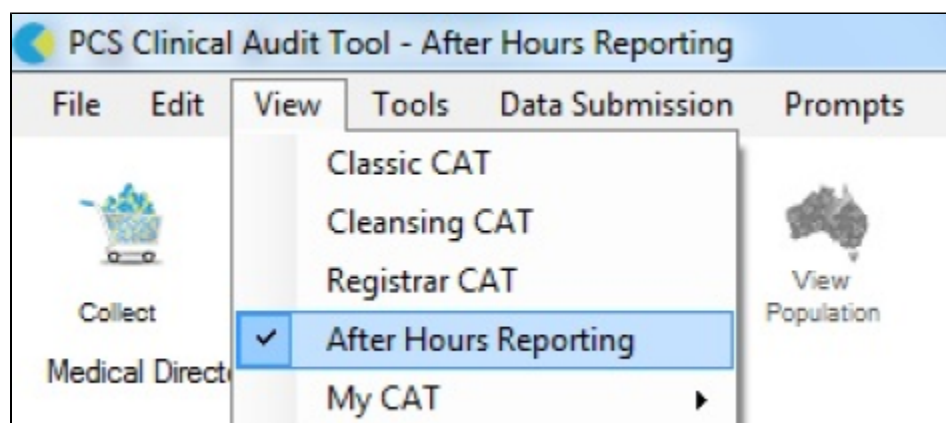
PCS Clinical Audit Tool - After Hours Reporting

File Edit View Tools Data Submission Prompts

Classic CAT
Cleansing CAT
Registrar CAT
After Hours Reporting
My CAT

Collect

Medical Directo

View Population